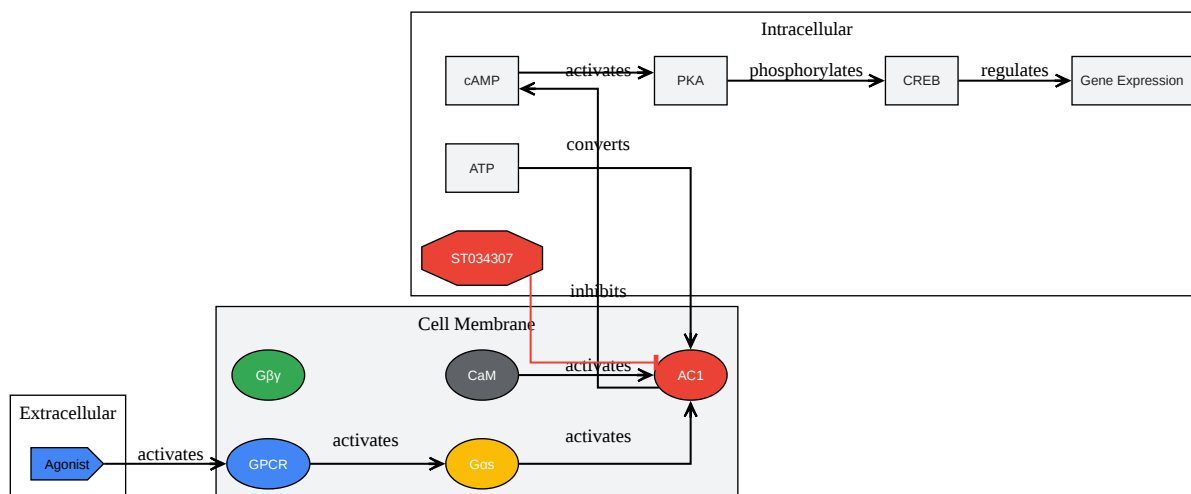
Intracellular

cAMP

activates

PKA

phosphorylates

CREB

regulates

Gene Expression

converts

ATP

ST034307

inhibits

Cell Membrane

Gβγ

CaM

activates

AC1

Extracellular

Agonist

activates

GPCR

activates

Gαs

activates